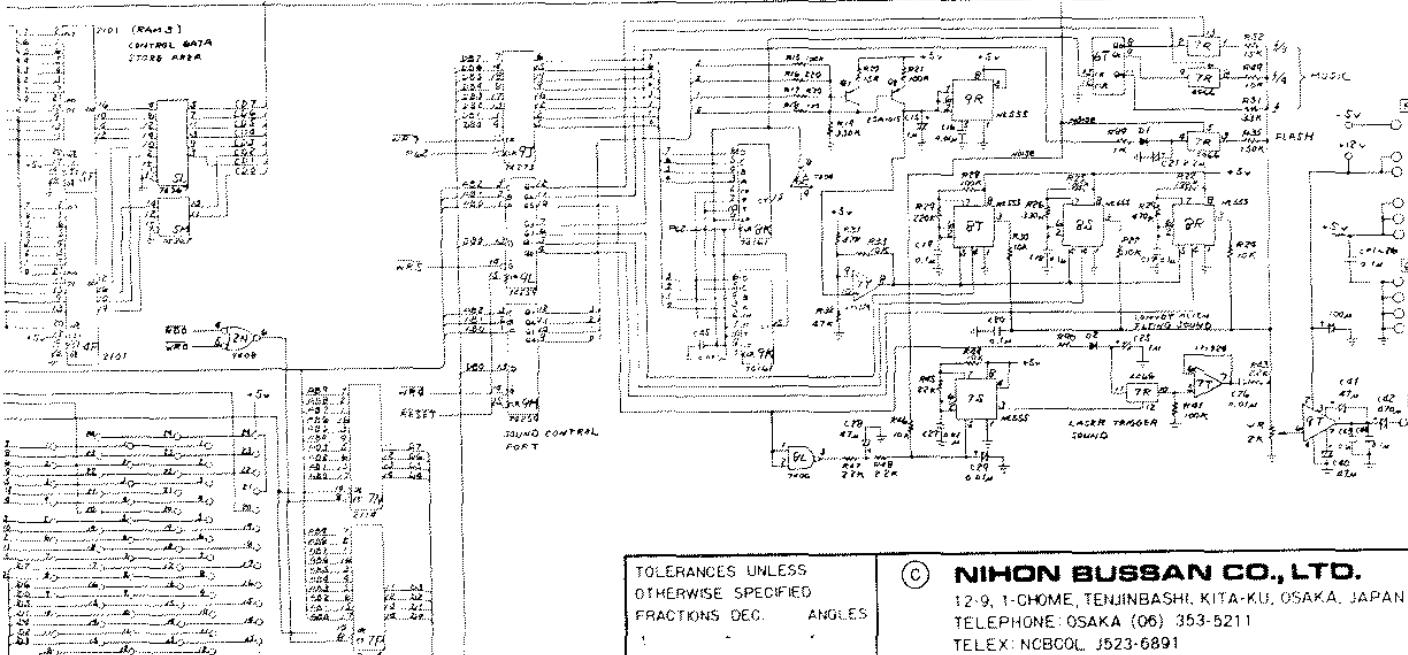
2101 (RAM 3)
CONTROL DATA
STORE AREA

MUSIC

FLASH

+5v

+12v

NE555

CONVOY ALIEN
FADING SOUND

LASER TRIGGER
SOUND

SOUND CONTROL
PORT

RESET

TOLERANCES UNLESS
OTHERWISE SPECIFIED
FRACTIONS DEC. ANGLES

© NIHON BUSSAN CO., LTD.
12-9, 1-CHOME, TENJINBASHI, KITA-KU, OSAKA, JAPAN
TELEPHONE: OSAKA (06) 353-5211
TELEX: NCBCOL J523-6891